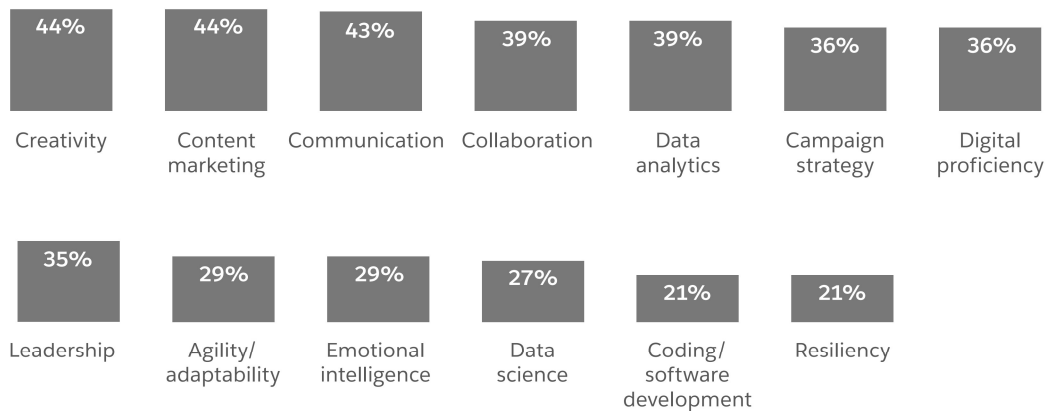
44%
Creativity

44%
Content marketing

43%
Communication

39%
Collaboration

39%
Data analytics

36%
Campaign strategy

36%
Digital proficiency

35%
Leadership

29%
Agility/ adaptability

29%
Emotional intelligence

27%
Data science

21%
Coding/ software development

21%
Resiliency